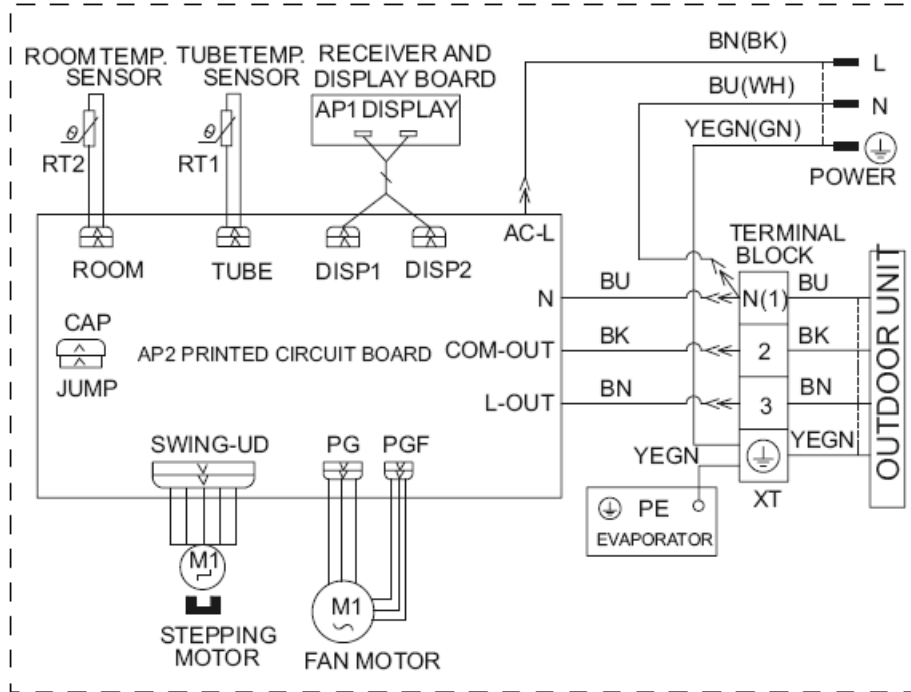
ROOM TEMP. SENSOR
TUBE TEMP. SENSOR
RECEIVER AND DISPLAY BOARD
AP1 DISPLAY
BN(BK)
L
BU(WH)
N
YEGN(GN)
POWER
$\theta$
RT2
$\theta$
RT1
AC-L
TERMINAL BLOCK
ROOM
TUBE
DISP1
DISP2
N
BU
N(1)
BU
CAP
BK
BK
2
AP2 PRINTED CIRCUIT BOARD
COM-OUT
JUMP
L-OUT
BN
3
BN
OUTDOOR UNIT
SWING-UD
PG
PGF
YEGN
YEGN
PE
XT
EVAPORATOR
M1
M1
STEPPING MOTOR
FAN MOTOR